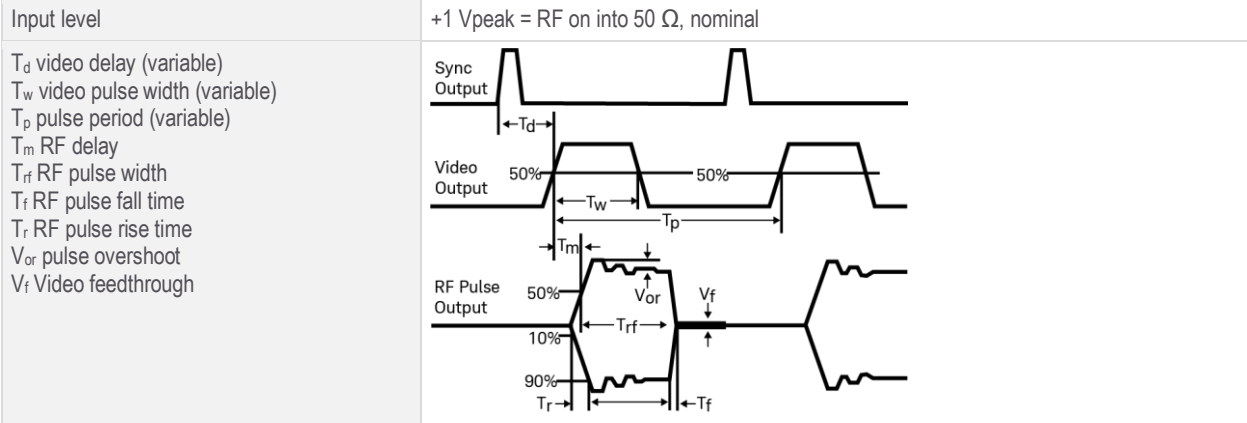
| Input level | +1 Vpeak = RF on into 50 Ω, nominal |
|---|---|
| $T_d$ video delay (variable)<br>$T_w$ video pulse width (variable)<br>$T_p$ pulse period (variable)<br>$T_m$ RF delay<br>$T_{rf}$ RF pulse width<br>$T_f$ RF pulse fall time<br>$T_r$ RF pulse rise time<br>$V_{or}$ pulse overshoot<br>$V_f$ Video feedthrough | Sync Output<br>Td<br>Video Output<br>50%<br>50%<br>Tw<br>Tp<br>Tm<br>RF Pulse Output<br>50%<br>Vor<br>Vf<br>Trf<br>10%<br>90%<br>Tr<br>Tf |